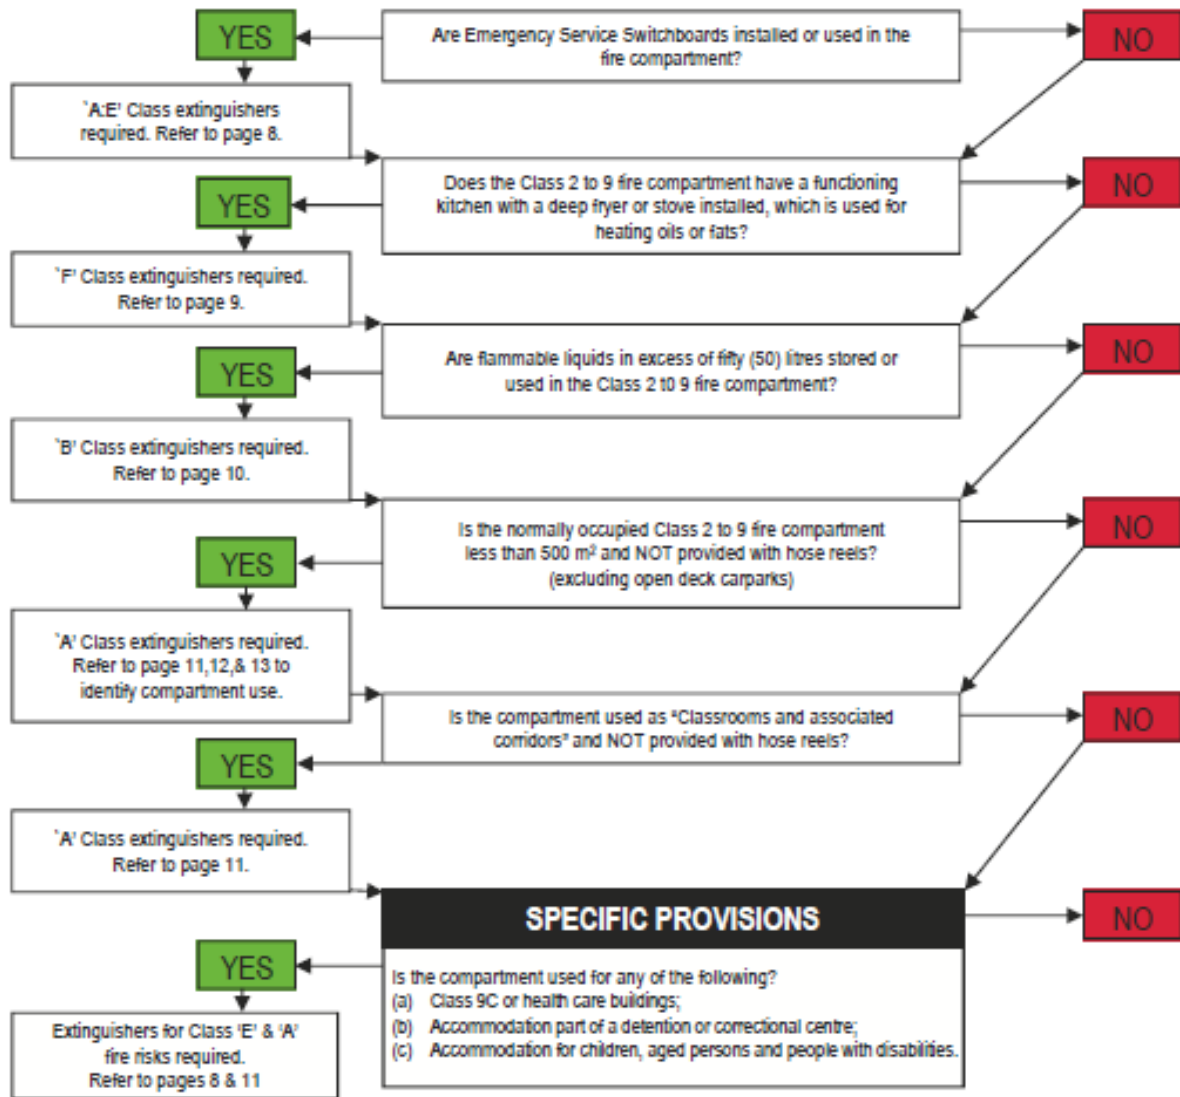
Are Emergency Service Switchboards installed or used in the fire compartment?

YES

NO

`A:E' Class extinguishers required. Refer to page 8.

Does the Class 2 to 9 fire compartment have a functioning kitchen with a deep fryer or stove installed, which is used for heating oils or fats?

YES

NO

`F' Class extinguishers required. Refer to page 9.

Are flammable liquids in excess of fifty (50) litres stored or used in the Class 2 t0 9 fire compartment?

YES

NO

`B' Class extinguishers required. Refer to page 10.

Is the normally occupied Class 2 to 9 fire compartment less than 500 m² and NOT provided with hose reels? (excluding open deck carparks)

YES

NO

`A' Class extinguishers required. Refer to page 11,12,& 13 to identify compartment use.

Is the compartment used as "Classrooms and associated corridors" and NOT provided with hose reels?

YES

NO

`A' Class extinguishers required. Refer to page 11.

SPECIFIC PROVISIONS

Is the compartment used for any of the following?
(a) Class 9C or health care buildings;
(b) Accommodation part of a detention or correctional centre;
(c) Accommodation for children, aged persons and people with disabilities.

YES

NO

Extinguishers for Class 'E' & 'A' fire risks required. Refer to pages 8 & 11